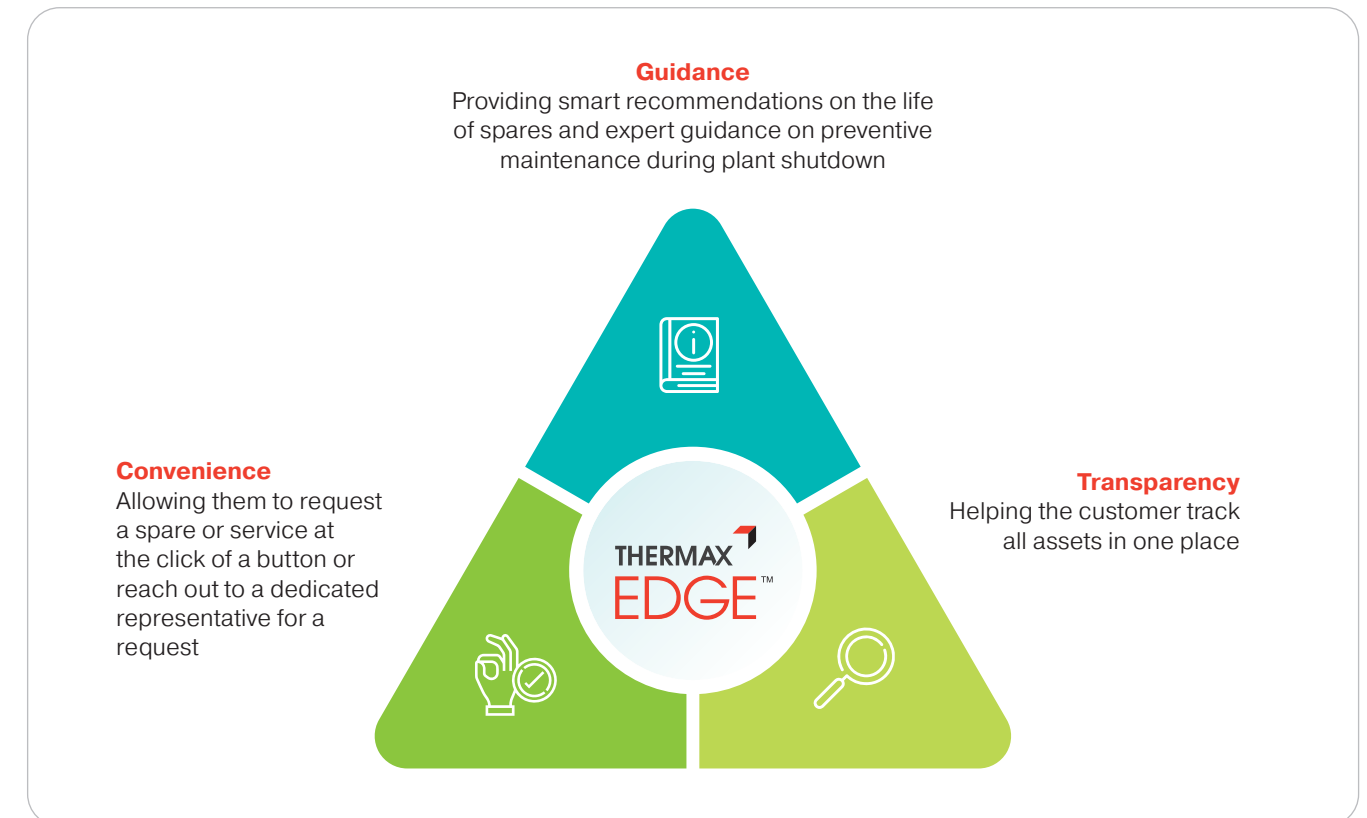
Guidance
Providing smart recommendations on the life of spares and expert guidance on preventive maintenance during plant shutdown

Convenience
Allowing them to request a spare or service at the click of a button or reach out to a dedicated representative for a request

THERMAX
EDGE™

Transparency
Helping the customer track all assets in one place